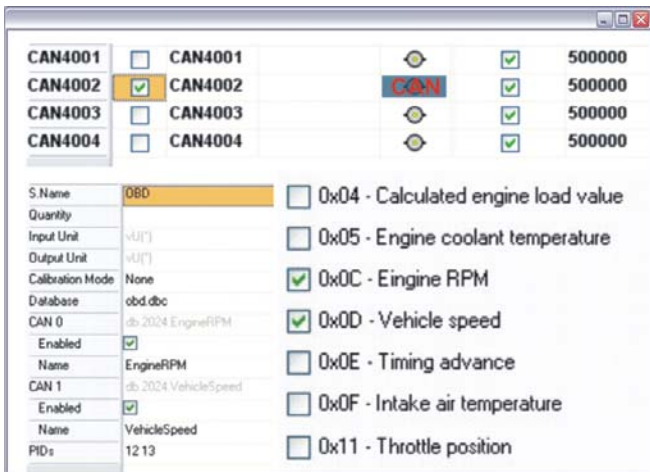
| CAN4001 | ☐ | CAN4001 | | ☑ | 500000 |
|---|---|---|---|---|---|
| CAN4002 | ☑ | CAN4002 | CAN | ☑ | 500000 |
| CAN4003 | ☐ | CAN4003 | | ☑ | 500000 |
| CAN4004 | ☐ | CAN4004 | | ☑ | 500000 |

| S.Name | OBD |
|---|---|
| Quantity | |
| Input Unit | vU(*) |
| Output Unit | vU(*) |
| Calibration Mode | None |
| Database | obd.dbc |
| CAN 0 | db.2024.EngineRPM |
| Enabled | ☑ |
| Name | EngineRPM |
| CAN 1 | db.2024.VehicleSpeed |
| Enabled | ☑ |
| Name | VehicleSpeed |
| PIDs | 12 13 |

☐ 0x04 - Calculated engine load value
☐ 0x05 - Engine coolant temperature
☑ 0x0C - Eingine RPM
☑ 0x0D - Vehicle speed
☐ 0x0E - Timing advance
☐ 0x0F - Intake air temperature
☐ 0x11 - Throttle position